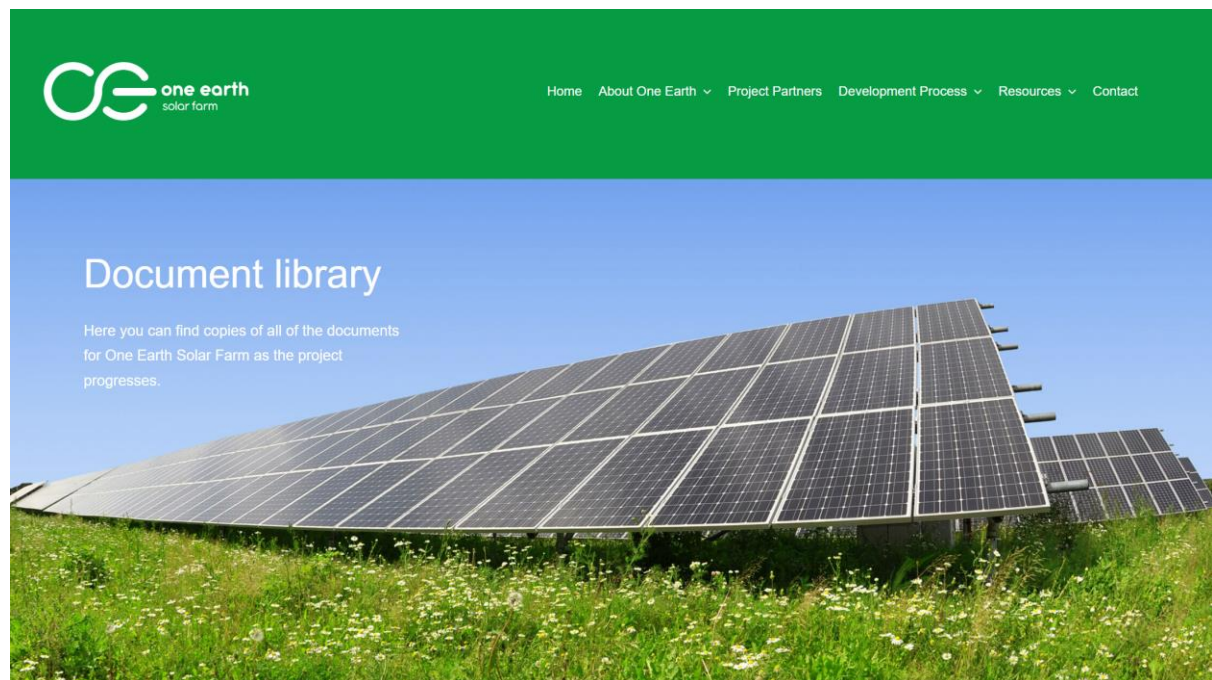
one earth
solar farm

Home About One Earth Project Partners Development Process Resources Contact

Document library

Here you can find copies of all of the documents for One Earth Solar Farm as the project progresses.